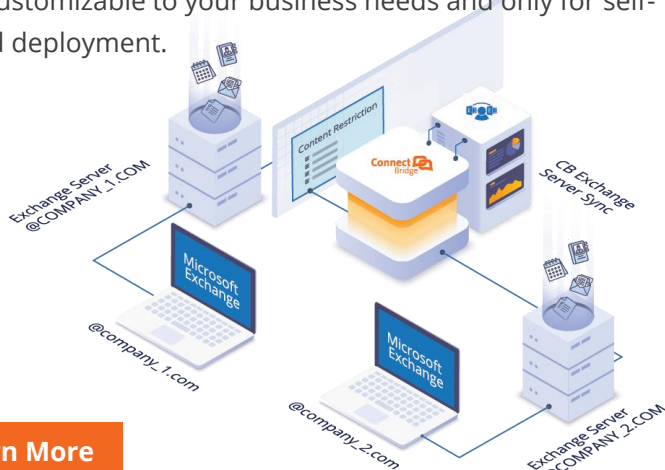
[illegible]ustomizable to your business needs and only for self-
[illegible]d deployment.

Content Restriction

Connect Bridge

Exchange Server
@COMPANY_1.COM

CB Exchange
Server Sync

Microsoft
Exchange

@company_1.com

Microsoft
Exchange

@company_2.com

Exchange Server
@COMPANY_2.COM

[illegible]n More